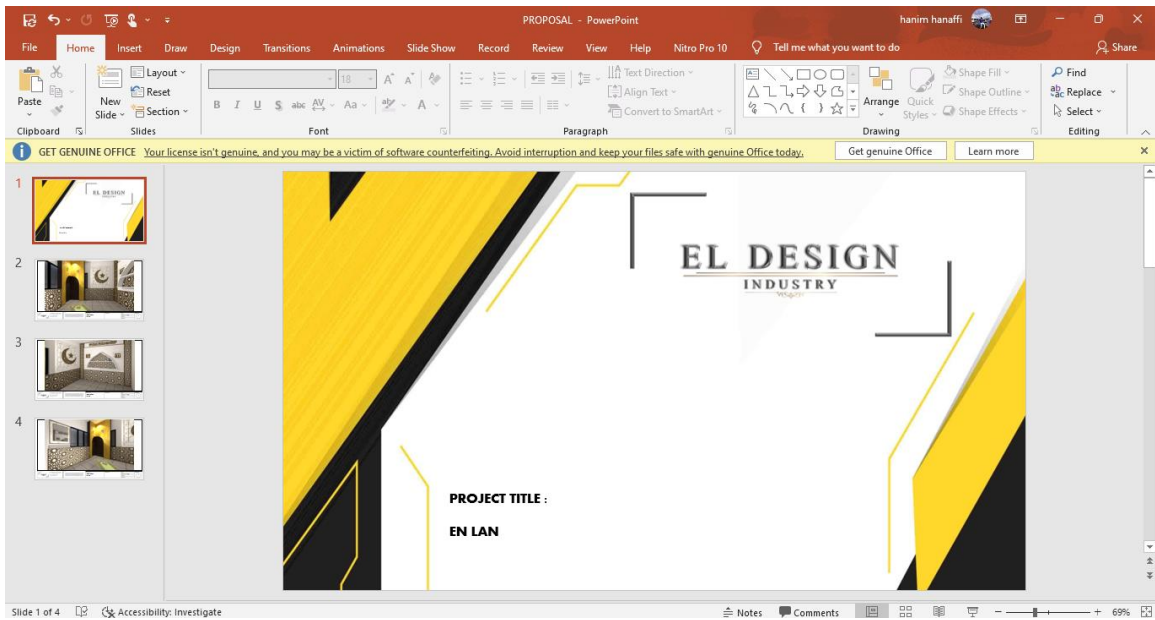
PROPOSAL - PowerPoint

hanim hanaffi

File Home Insert Draw Design Transitions Animations Slide Show Record Review View Help Nitro Pro 10 Tell me what you want to do Share

Paste
Clipboard
New Slide
Layout
Reset
Section
Slides
18
Font
Text Direction
Align Text
Convert to SmartArt
Paragraph
Arrange
Quick Styles
Shape Fill
Shape Outline
Shape Effects
Drawing
Find
Replace
Select
Editing

GET GENUINE OFFICE Your license isn't genuine, and you may be a victim of software counterfeiting. Avoid interruption and keep your files safe with genuine Office today. Get genuine Office Learn more

1
2
3
4

EL DESIGN
INDUSTRY

PROJECT TITLE :

EN LAN

Slide 1 of 4 Accessibility: Investigate Notes Comments 69%